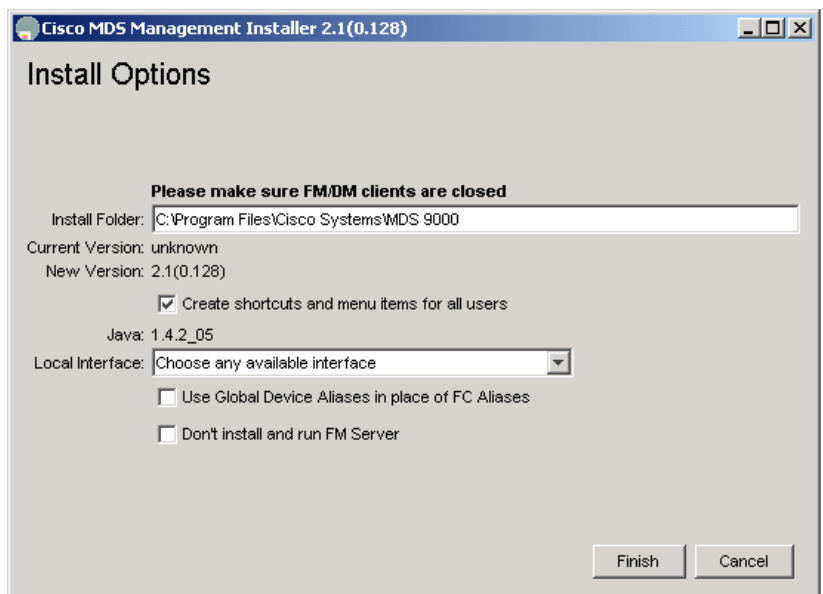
Cisco MDS Management Installer 2.1(0.128)

Install Options

Please make sure FM/DM clients are closed

Install Folder: C:\Program Files\Cisco Systems\MDS 9000

Current Version: unknown

New Version: 2.1(0.128)

Create shortcuts and menu items for all users

Java: 1.4.2_05

Local Interface: Choose any available interface

Use Global Device Aliases in place of FC Aliases

Don't install and run FM Server

Finish

Cancel